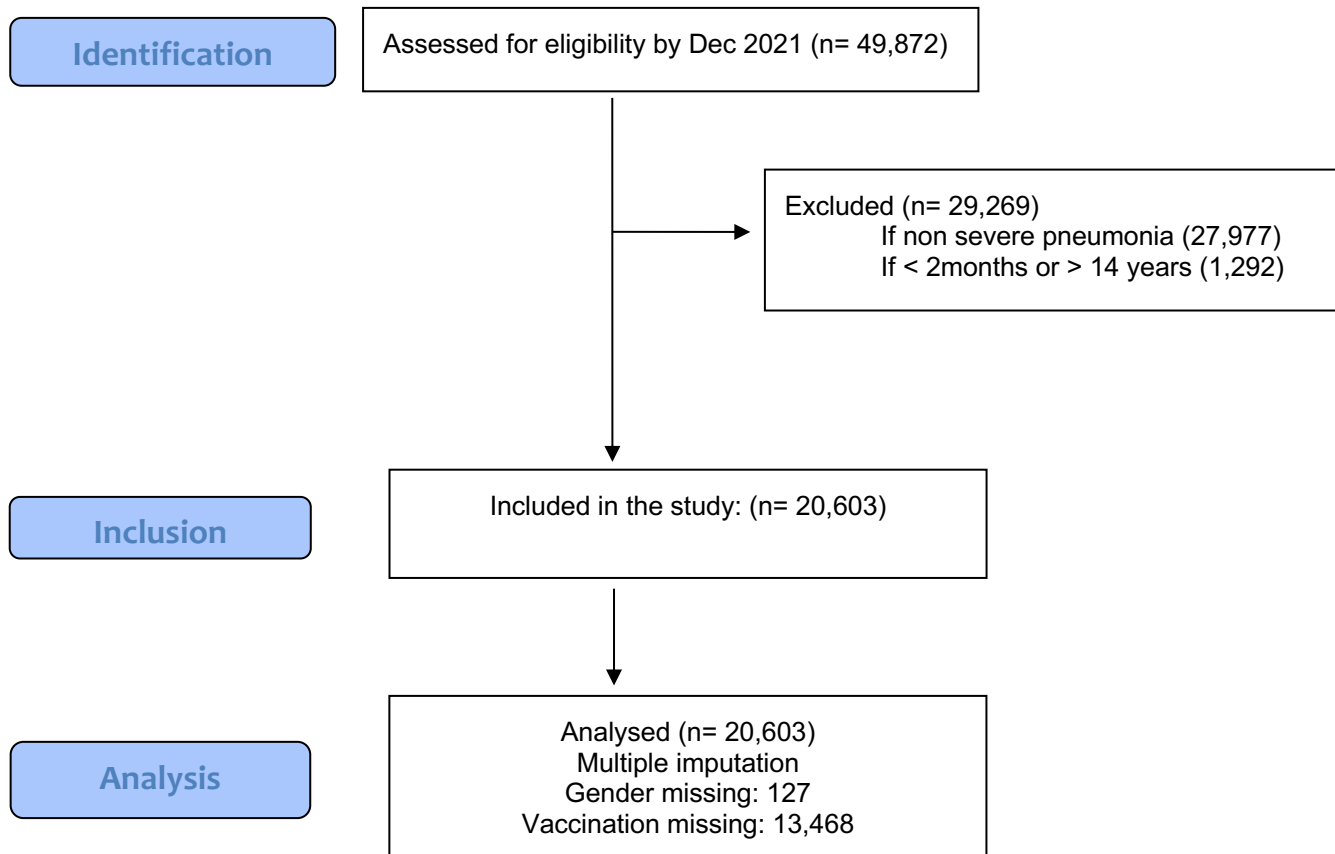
Identification

Assessed for eligibility by Dec 2021 (n= 49,872)

Excluded (n= 29,269)
If non severe pneumonia (27,977)
If < 2months or > 14 years (1,292)

Inclusion

Included in the study: (n= 20,603)

Analysis

Analysed (n= 20,603)
Multiple imputation
Gender missing: 127
Vaccination missing: 13,468